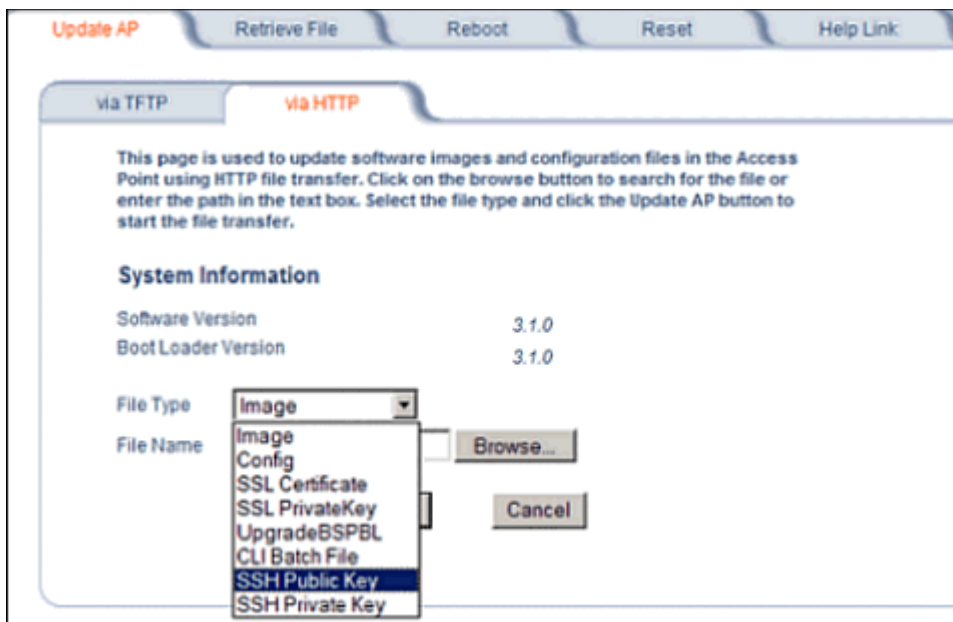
Update AP | Retrieve File | Reboot | Reset | Help Link

via TFTP | via HTTP

This page is used to update software images and configuration files in the Access Point using HTTP file transfer. Click on the browse button to search for the file or enter the path in the text box. Select the file type and click the Update AP button to start the file transfer.

System Information

Software Version 3.1.0

Boot Loader Version 3.1.0

File Type Image

File Name

Image
Config
SSL Certificate
SSL PrivateKey
UpgradeBSPBL
CLI Batch File
SSH Public Key
SSH Private Key

Browse...

Cancel